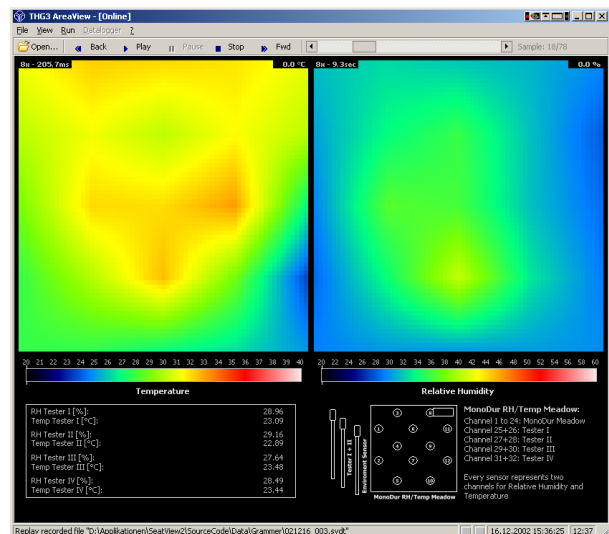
THG3 AreaView - [Online]

File View Run Datalogger ?

Open... Back Play Pause Stop Fwd Sample: 18/78

8x - 205.7ms 0.0 °C

8x - 9.3sec 0.0 %

20 21 22 23 24 25 26 27 28 29 30 31 32 33 34 35 36 37 38 39 40

Temperature

20 22 24 26 28 30 32 34 36 38 40 42 44 46 48 50 52 54 56 58 60

Relative Humidity

| | |
|---|---|
| RH Tester I [%]: | 28.96 |
| Temp Tester I [°C]: | 23.09 |
| RH Tester II [%]: | 29.16 |
| Temp Tester II [°C]: | 22.89 |
| RH Tester III [%]: | 27.64 |
| Temp Tester III [°C]: | 23.48 |
| RH Tester IV [%]: | 28.49 |
| Temp Tester IV [°C]: | 23.44 |

Tester I + II

Environment Sensor

3 8 1 4 11 6 9 2 7 12 5 10

MonoDur RH/Temp Meadow

MonoDur RH/Temp Meadow:
Channel 1 to 24: MonoDur Meadow
Channel 25+26: Tester I
Channel 27+28: Tester II
Channel 29+30: Tester III
Channel 31+32: Tester IV

Every sensor represents two channels for Relative Humidity and Temperature

Replay recorded file "D:\Applikationen\SeatView2\SourceCode\Data\Grammer\021216_003.svdt"

16.12.2002 15:36:25 12:37